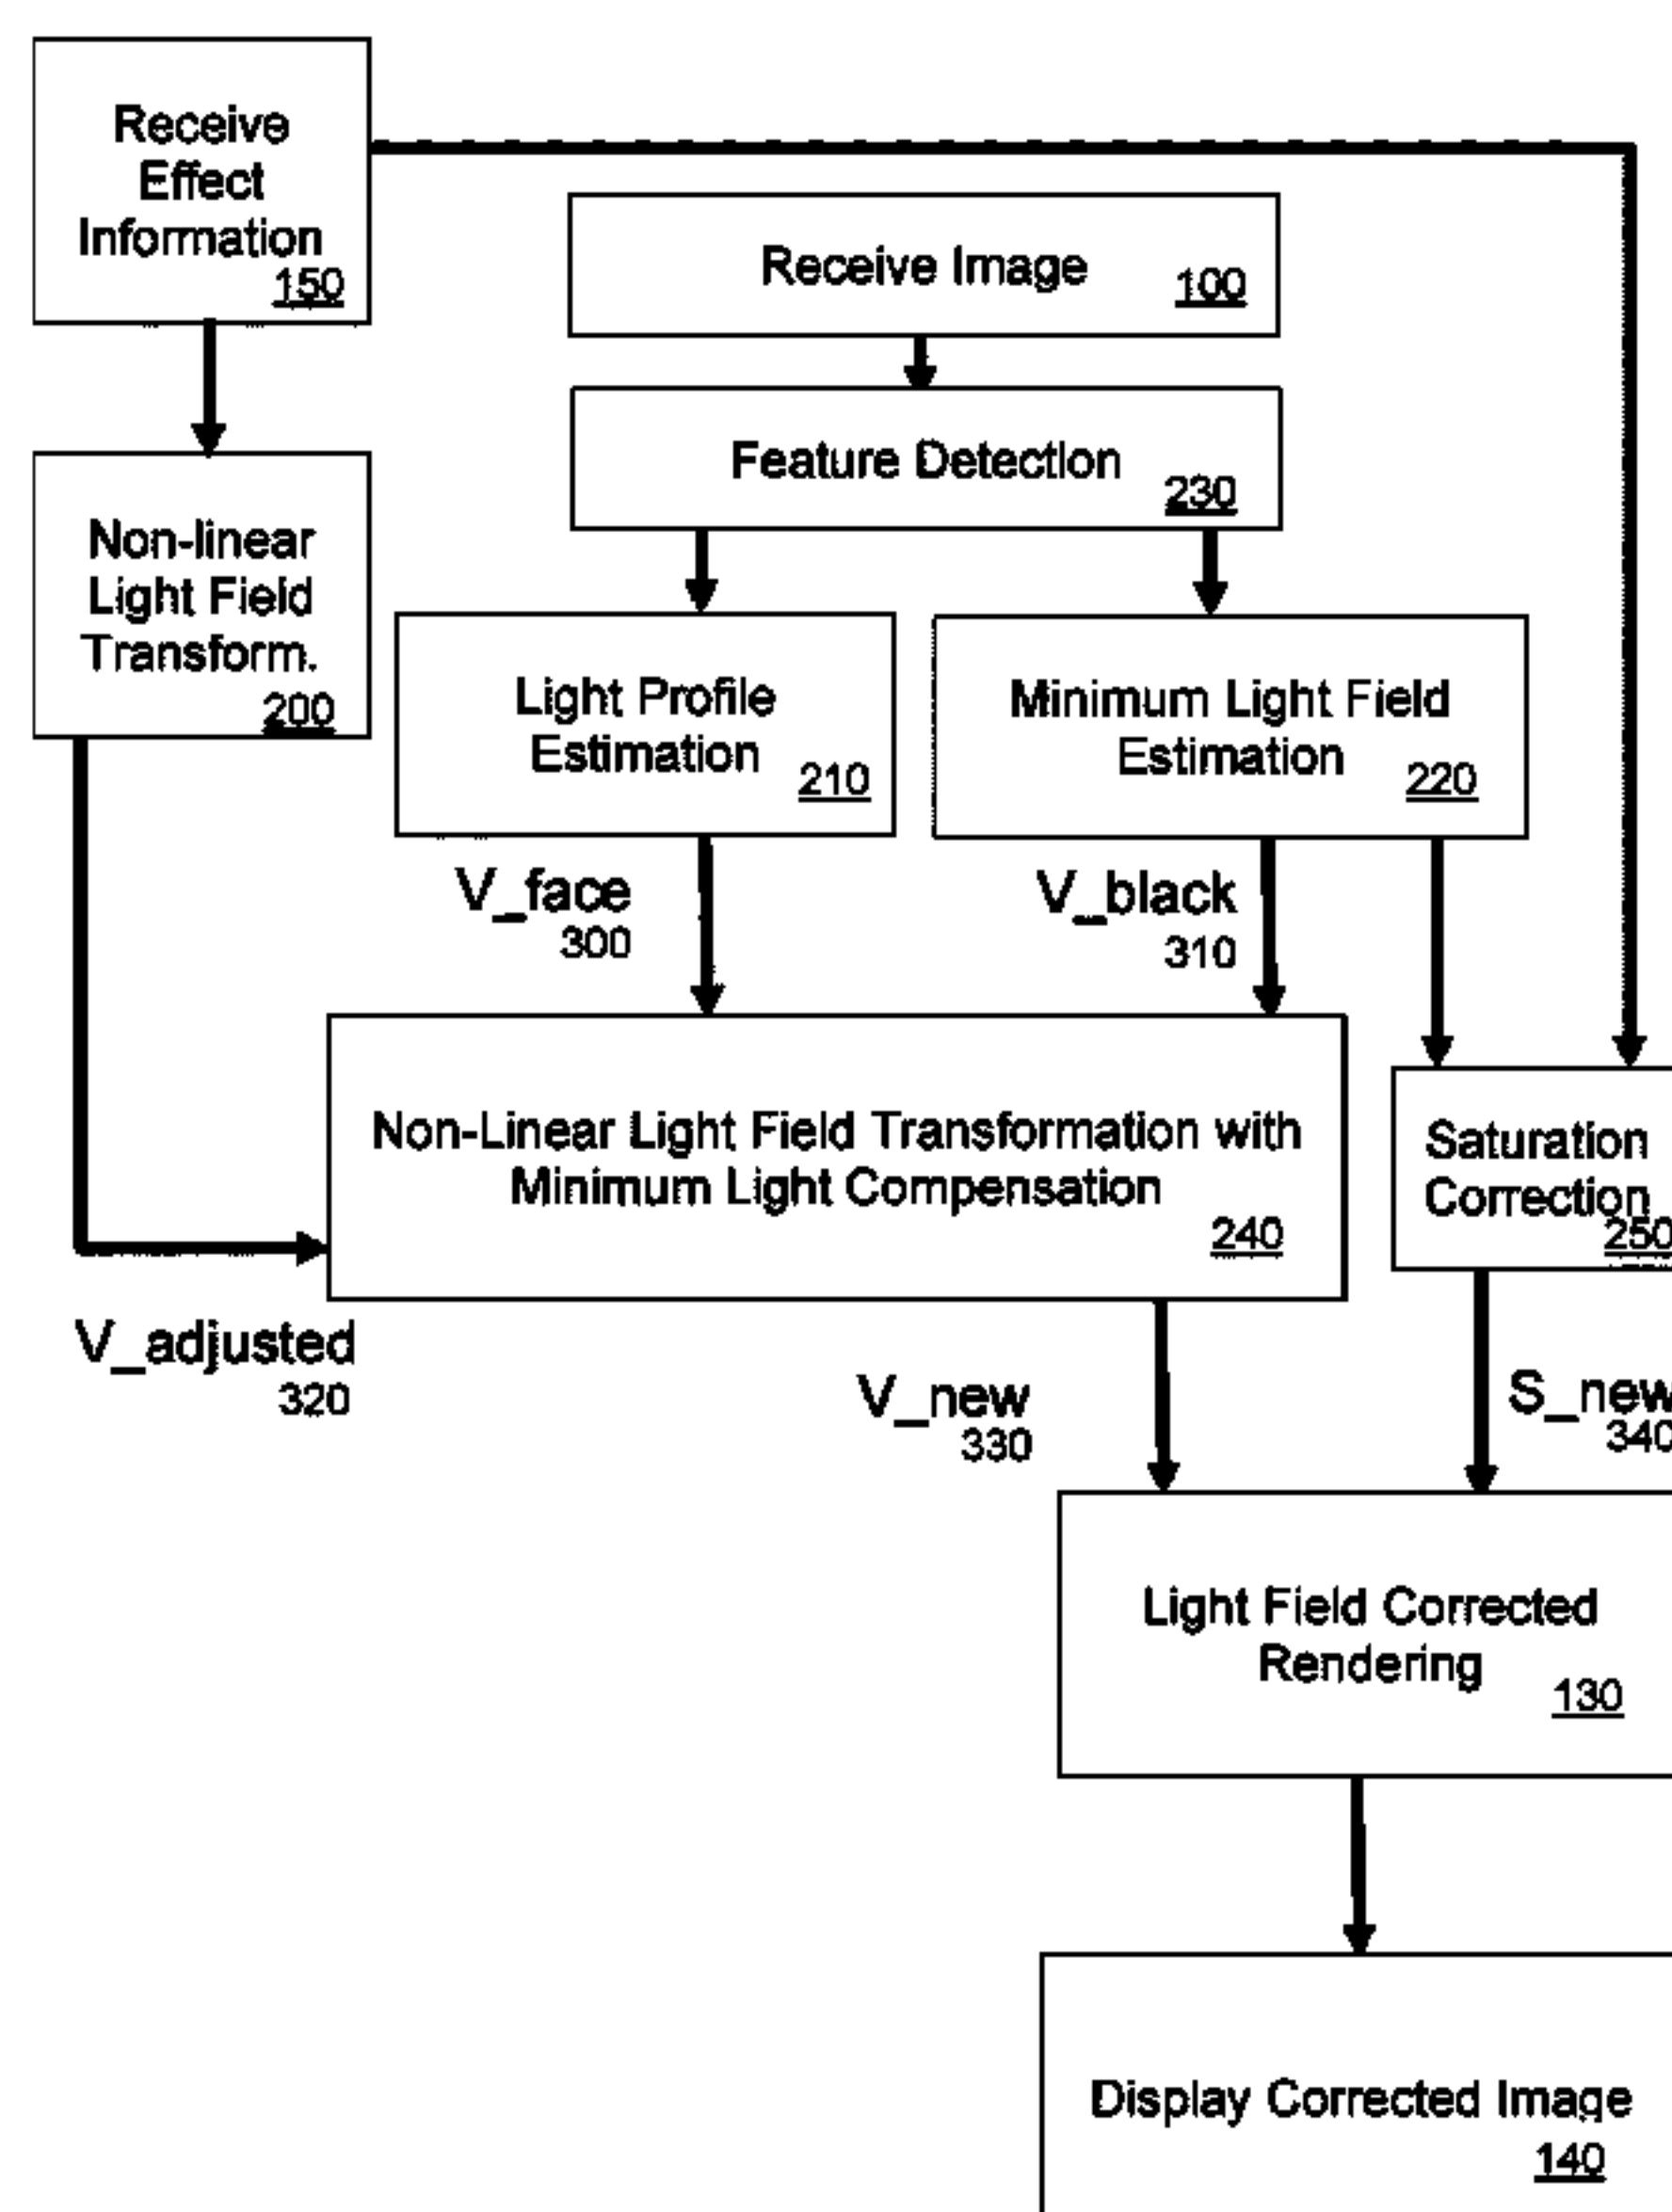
Receive Effect Information 150

Receive Image 100

Feature Detection 230

Non-linear Light Field Transform. 200

Light Profile Estimation 210

Minimum Light Field Estimation 220

V_face 300

V_black 310

Non-Linear Light Field Transformation with Minimum Light Compensation 240

Saturation Correction 250

V_adjusted 320

V_new 330

S_new 340

Light Field Corrected Rendering 130

Display Corrected Image 140